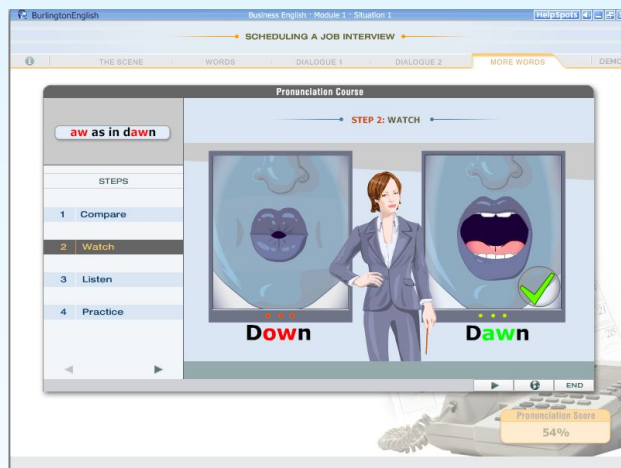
BurlingtonEnglish
Business English · Module 1 · Situation 1
HelpSpots
SCHEDULING A JOB INTERVIEW
THE SCENE
WORDS
DIALOGUE 1
DIALOGUE 2
MORE WORDS
DEMO

Pronunciation Course
aw as in dawn
STEP 2: WATCH
STEPS
1 Compare
2 Watch
3 Listen
4 Practice

Down
Dawn

END
Pronunciation Score
54%